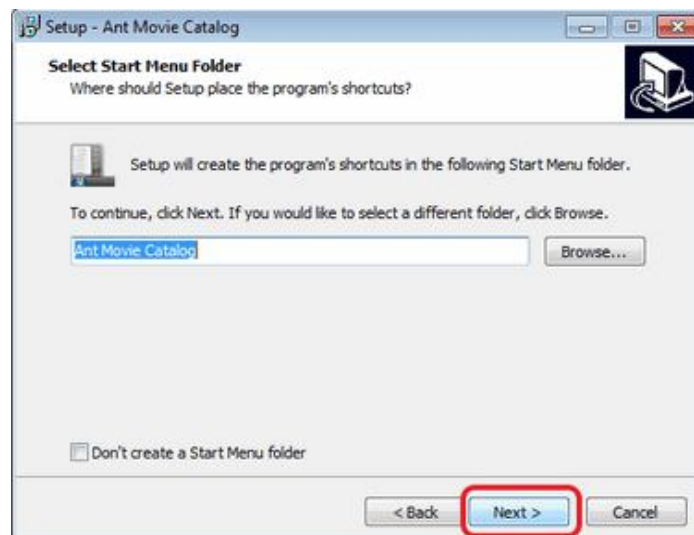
Setup - Ant Movie Catalog

Select Start Menu Folder
Where should Setup place the program's shortcuts?

Setup will create the program's shortcuts in the following Start Menu folder.

To continue, click Next. If you would like to select a different folder, click Browse.

Ant Movie Catalog

Browse...

Don't create a Start Menu folder

< Back

Next >

Cancel